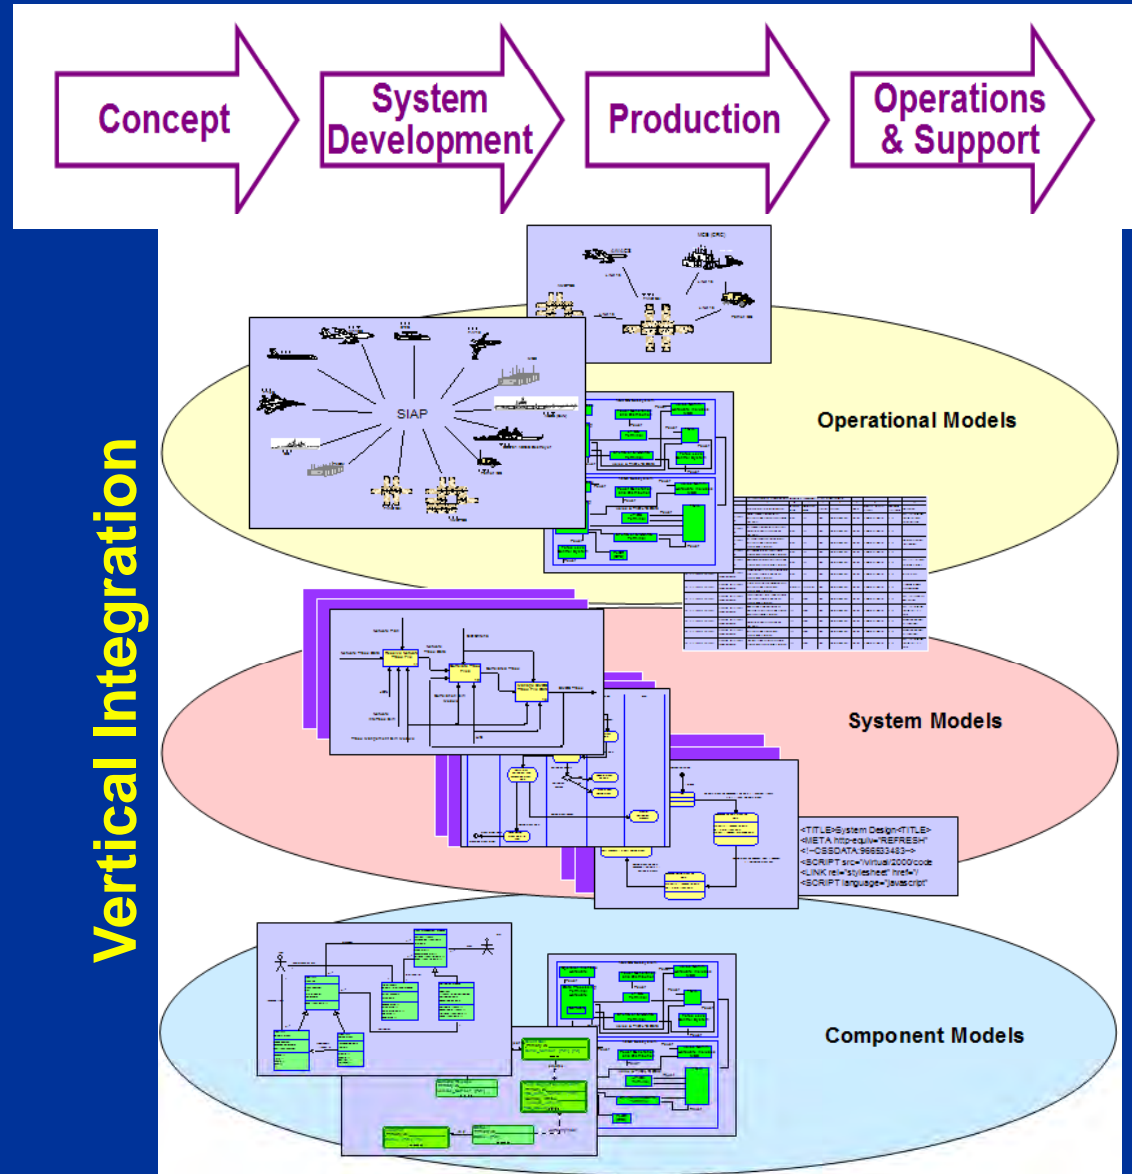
Concept

System Development

Production

Operations & Support

Vertical Integration

SIAP

Operational Models

System Models

<TITLE>System Design</TITLE>
<META http-equiv="REFRESH"
<!--CSSDATA:966533483-->
<SCRIPT src="/virtual/2000/code
<LINK rel="stylesheet" href="/
<SCRIPT language="javascript"

Component Models